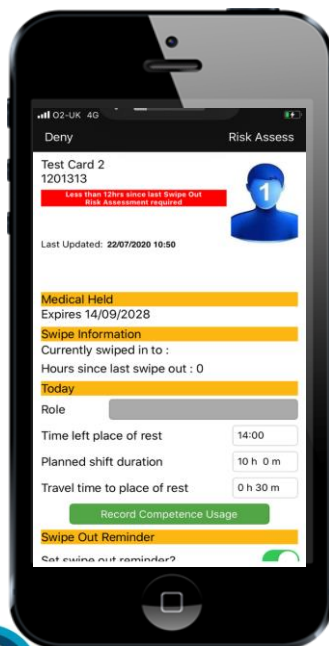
O2-UK 4G

Deny

Risk Assess

Test Card 2
1201313

Less than 12hrs since last Swipe Out
Risk Assessment required

1

Last Updated: 22/07/2020 10:50

Medical Held

Expires 14/09/2028

Swipe Information

Currently swiped in to :

Hours since last swipe out : 0

Today

Role

Time left place of rest 14:00

Planned shift duration 10 h 0 m

Travel time to place of rest 0 h 30 m

Record Competence Usage

Swipe Out Reminder

Set swipe out reminder?